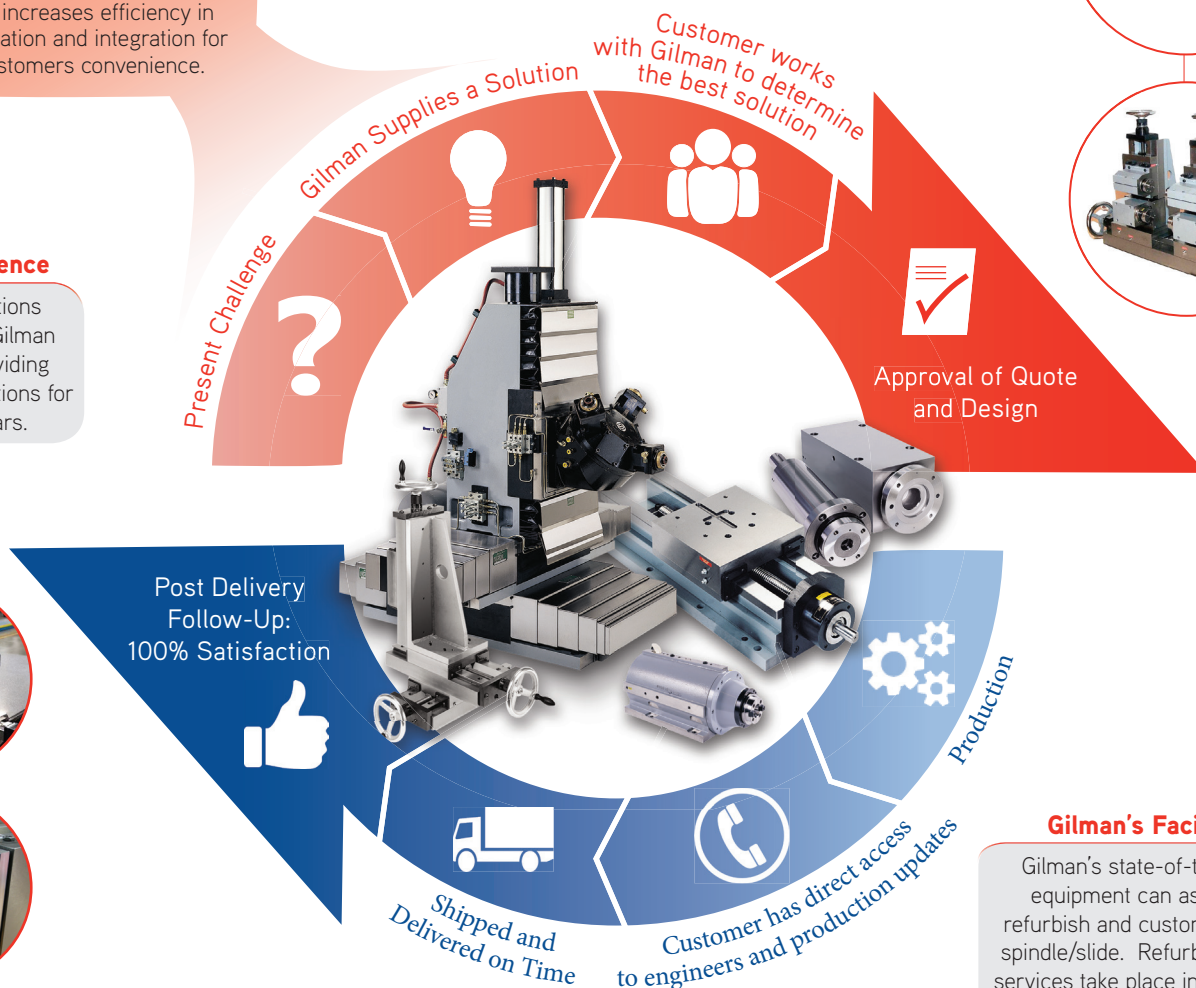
increases efficiency in
ation and integration for
stomers convenience.

ence
tions
Gilman
viding
tions for
ars.

Present Challenge

Gilman Supplies a Solution

Customer works with Gilman to determine the best solution

Approval of Quote and Design

Production

Customer has direct access to engineers and production updates

Shipped and Delivered on Time

Post Delivery Follow-Up: 100% Satisfaction

Gilman's Faci
Gilman's state-of-t
equipment can as
refurbish and custor
spindle/slide. Refurb
services take place in